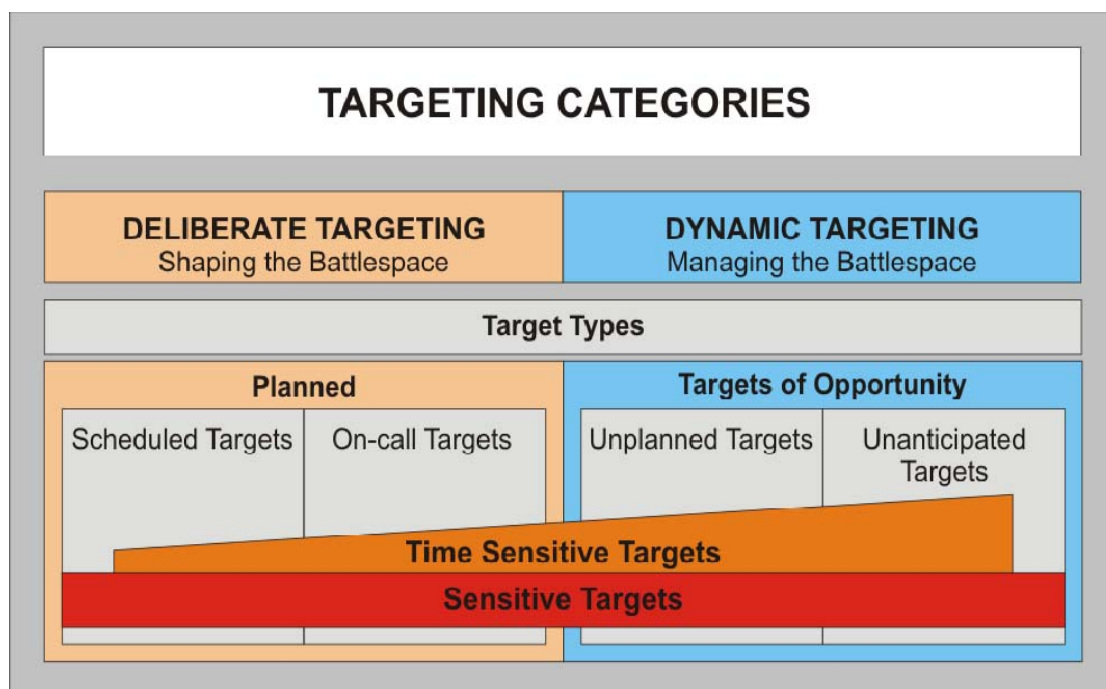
TARGETING CATEGORIES

DELIBERATE TARGETING
Shaping the Battlespace

DYNAMIC TARGETING
Managing the Battlespace

Target Types

Planned

Targets of Opportunity

Scheduled Targets

On-call Targets

Unplanned Targets

Unanticipated Targets

Time Sensitive Targets

Sensitive Targets